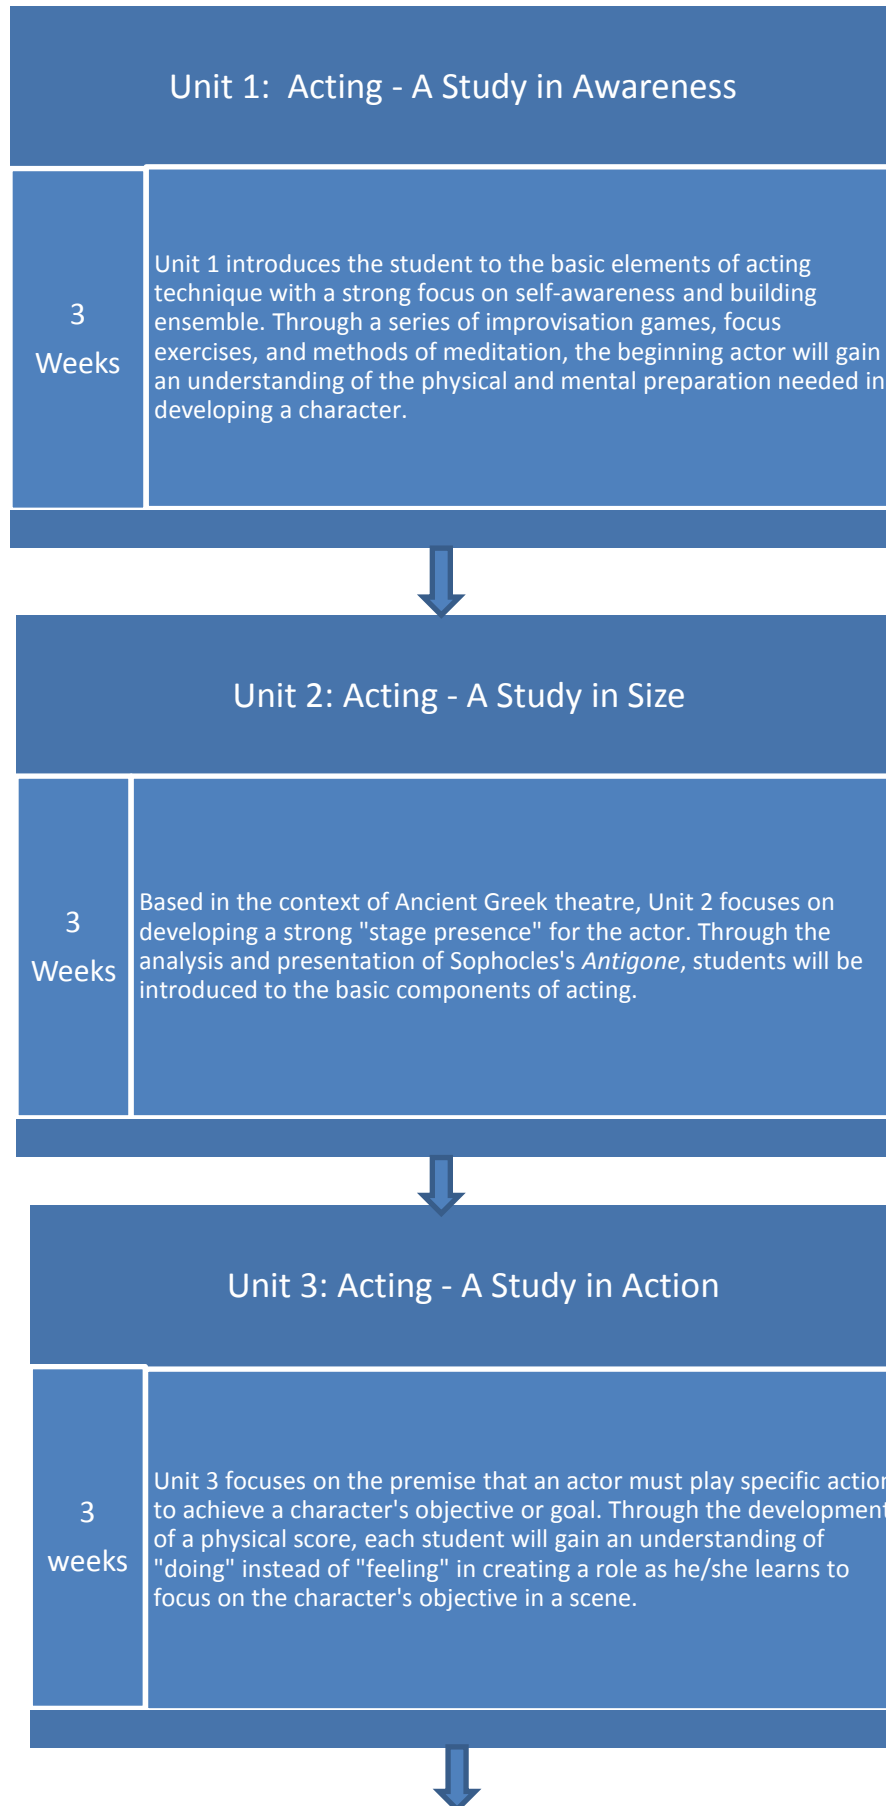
Unit 1: Acting - A Study in Awareness

3 Weeks

Unit 1 introduces the student to the basic elements of acting technique with a strong focus on self-awareness and building ensemble. Through a series of improvisation games, focus exercises, and methods of meditation, the beginning actor will gain an understanding of the physical and mental preparation needed in developing a character.

Unit 2: Acting - A Study in Size

3 Weeks

Based in the context of Ancient Greek theatre, Unit 2 focuses on developing a strong "stage presence" for the actor. Through the analysis and presentation of Sophocles's *Antigone*, students will be introduced to the basic components of acting.

Unit 3: Acting - A Study in Action

3 weeks

Unit 3 focuses on the premise that an actor must play specific actior to achieve a character's objective or goal. Through the development of a physical score, each student will gain an understanding of "doing" instead of "feeling" in creating a role as he/she learns to focus on the character's objective in a scene.